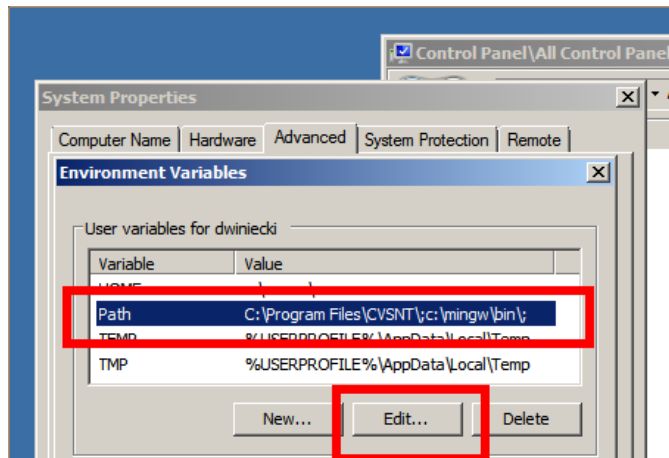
Control Panel\All Control Panel

System Properties

Computer Name | Hardware | Advanced | System Protection | Remote

Environment Variables

User variables for dwiniecki

| Variable | Value |
|---|---|
| HOME | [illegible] |
| Path | C:\Program Files\CVSNT\;c:\mingw\bin\; |
| TEMP | %USERPROFILE%\AppData\Local\Temp |
| TMP | %USERPROFILE%\AppData\Local\Temp |

New... Edit... Delete